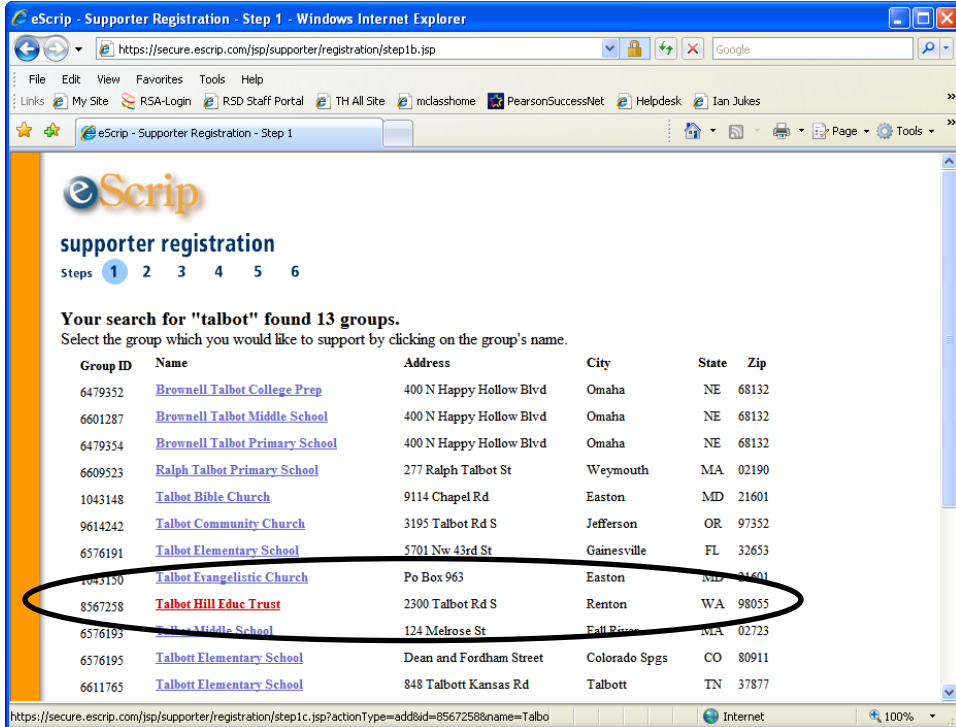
eScrip - Supporter Registration - Step 1 - Windows Internet Explorer

https://secure.escrip.com/jsp/supporter/registration/step1b.jsp

Google

File Edit View Favorites Tools Help

Links My Site RSA-Login RSD Staff Portal TH All Site mclasshome PearsonSuccessNet Helpdesk Ian Jukes

eScrip - Supporter Registration - Step 1

Page Tools

eScrip

supporter registration

Steps 1 2 3 4 5 6

Your search for "talbot" found 13 groups.
Select the group which you would like to support by clicking on the group's name.

| Group ID | Name | Address | City | State | Zip |
|---|---|---|---|---|---|
| 6479352 | Brownell Talbot College Prep | 400 N Happy Hollow Blvd | Omaha | NE | 68132 |
| 6601287 | Brownell Talbot Middle School | 400 N Happy Hollow Blvd | Omaha | NE | 68132 |
| 6479354 | Brownell Talbot Primary School | 400 N Happy Hollow Blvd | Omaha | NE | 68132 |
| 6609523 | Ralph Talbot Primary School | 277 Ralph Talbot St | Weymouth | MA | 02190 |
| 1043148 | Talbot Bible Church | 9114 Chapel Rd | Easton | MD | 21601 |
| 9614242 | Talbot Community Church | 3195 Talbot Rd S | Jefferson | OR | 97352 |
| 6576191 | Talbot Elementary School | 5701 Nw 43rd St | Gainesville | FL | 32653 |
| 1043150 | Talbot Evangelistic Church | Po Box 963 | Easton | MD | 21601 |
| 8567258 | Talbot Hill Educ Trust | 2300 Talbot Rd S | Renton | WA | 98055 |
| 6576193 | Talbot Middle School | 124 Melrose St | Fall River | MA | 02723 |
| 6576195 | Talbott Elementary School | Dean and Fordham Street | Colorado Spgs | CO | 80911 |
| 6611765 | Talbott Elementary School | 848 Talbott Kansas Rd | Talbott | TN | 37877 |

https://secure.escrip.com/jsp/supporter/registration/step1c.jsp?actionType=add&id=8567258&name=Talbo

Internet

100%